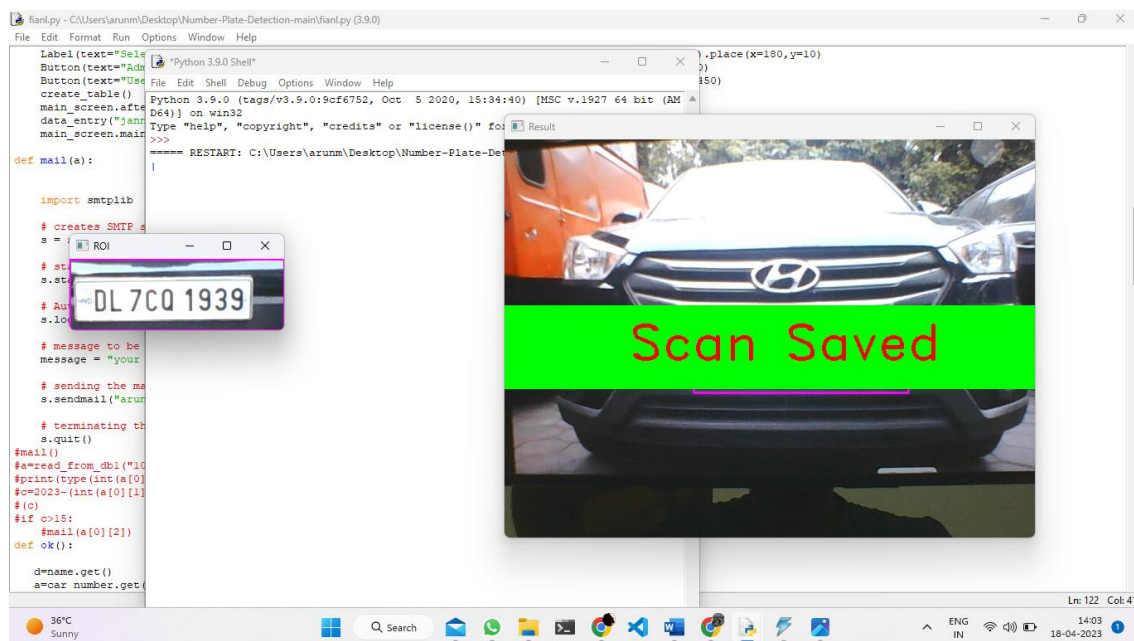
fianl.py - C:\Users\arunm\Desktop\Number-Plate-Detection-main\fianl.py (3.9.0)
File Edit Format Run Options Window Help

Label(text="Sele
Button(text="Adm
Button(text="Use
create_table()
main_screen.afte
data_entry("jann
main_screen.main

def mail(a):

import smtplib

# creates SMTP s
s = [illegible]

# sta
s.sta

# Aut
s.lo

# message to be
message = "your

# sending the ma
s.sendmail("arun

# terminating th
s.quit()
#mail()
#a=read_from_db1("10
#print(type(int(a[0]
#c=2023-(int(a[0][1]
#(c)
#if c>15:
#mail(a[0][2])
def ok():

d=name.get()
a=car number.get(

).place(x=180,y=10)
0)
150)

*Python 3.9.0 Shell*
File Edit Shell Debug Options Window Help
Python 3.9.0 (tags/v3.9.0:9cf6752, Oct 5 2020, 15:34:40) [MSC v.1927 64 bit (AM D64)] on win32
Type "help", "copyright", "credits" or "license()" fo
>>>
===== RESTART: C:\Users\arunm\Desktop\Number-Plate-De

ROI
DL 7CQ 1939

Result
Scan Saved

Ln: 122 Col: 4

36°C
Sunny
Search
ENG
IN
14:03
18-04-2023
1